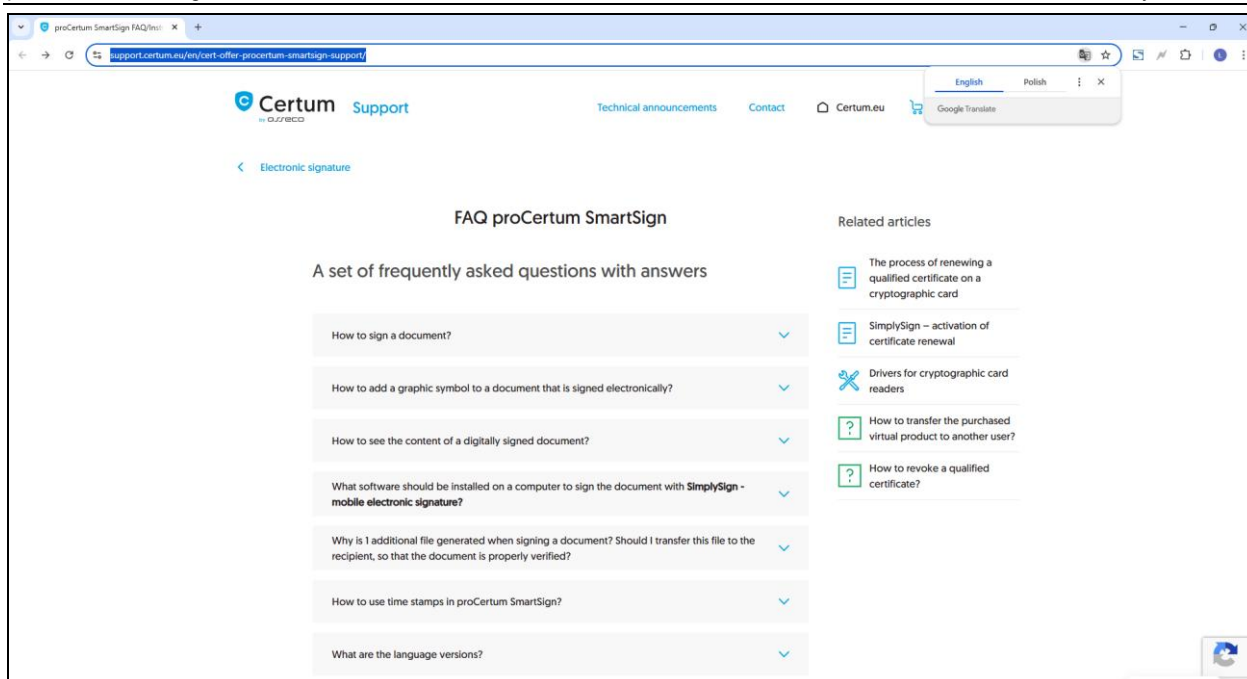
proCertum SmartSign FAQ/Inst ×

support.certum.eu/en/cert-offer-procertum-smartsign-support/

English Polish

Google Translate

Certum by asseco Support

Technical announcements Contact Certum.eu

Electronic signature

FAQ proCertum SmartSign

A set of frequently asked questions with answers

How to sign a document?

How to add a graphic symbol to a document that is signed electronically?

How to see the content of a digitally signed document?

What software should be installed on a computer to sign the document with SimplySign - mobile electronic signature?

Why is 1 additional file generated when signing a document? Should I transfer this file to the recipient, so that the document is properly verified?

How to use time stamps in proCertum SmartSign?

What are the language versions?

Related articles

The process of renewing a qualified certificate on a cryptographic card

SimplySign – activation of certificate renewal

Drivers for cryptographic card readers

How to transfer the purchased virtual product to another user?

How to revoke a qualified certificate?